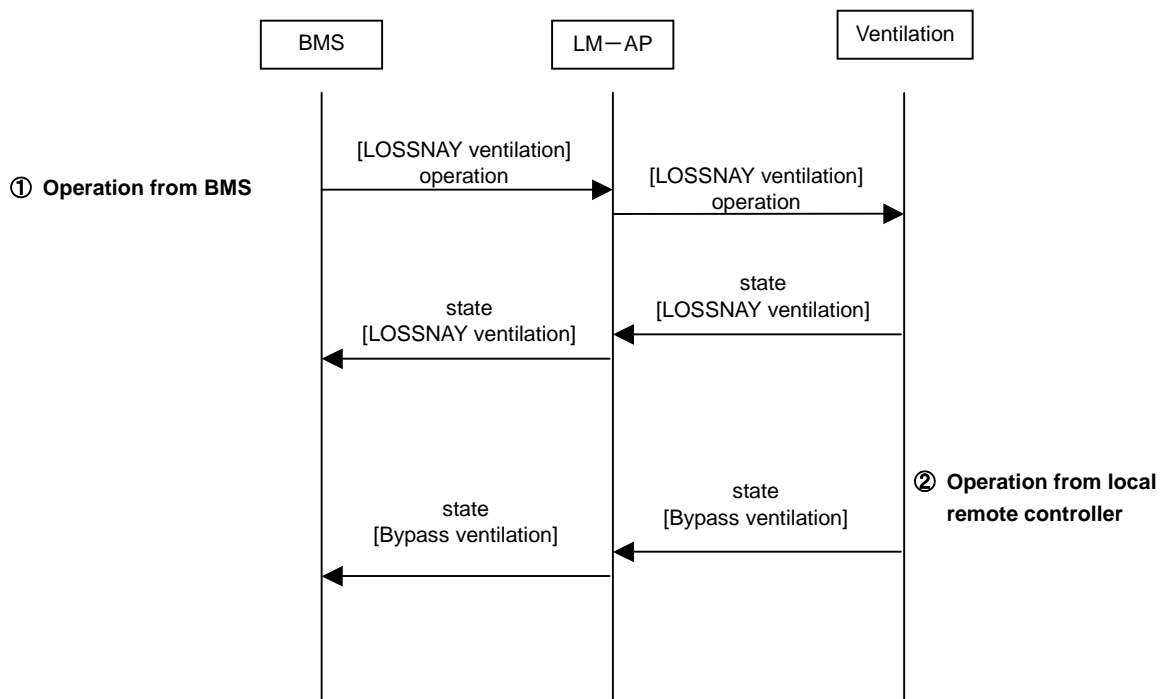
BMS

LM−AP

Ventilation

① Operation from BMS

[LOSSNAY ventilation] operation

[LOSSNAY ventilation] operation

state [LOSSNAY ventilation]

state [LOSSNAY ventilation]

② Operation from local remote controller

state [Bypass ventilation]

state [Bypass ventilation]